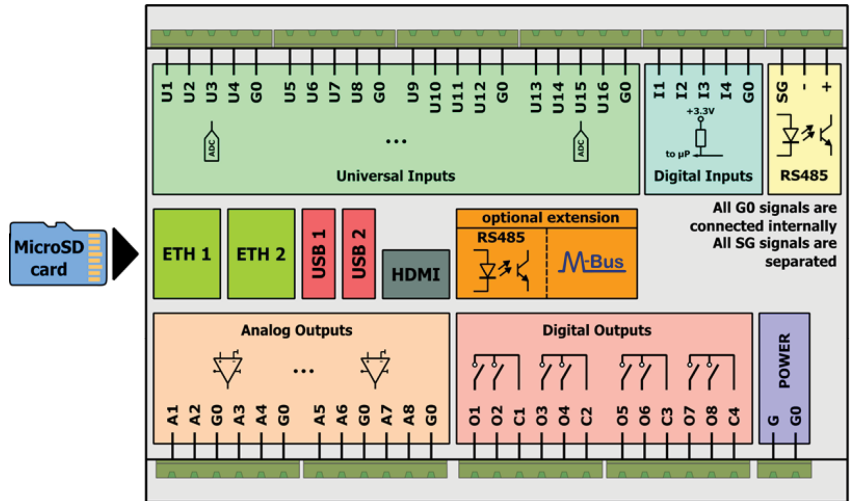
U1 U2 U3 U4 G0 U5 U6 U7 U8 G0 U9 U10 U11 U12 G0 U13 U14 U15 U16 G0

ADC

...

ADC

Universal Inputs

I1 I2 I3 I4 G0

+3.3V

to µP

Digital Inputs

SG - +

RS485

MicroSD card

ETH 1

ETH 2

USB 1

USB 2

HDMI

optional extension

RS485

M-Bus

All G0 signals are connected internally
All SG signals are separated

Analog Outputs

...

A1 A2 G0 A3 A4 G0 A5 A6 G0 A7 A8 G0

Digital Outputs

O1 O2 C1 O3 O4 C2 O5 O6 C3 O7 O8 C4

POWER

G G0